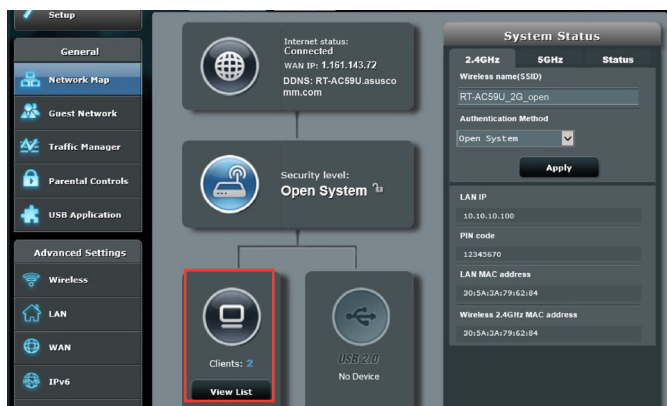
Setup

General

Network Map

Guest Network

Traffic Manager

Parental Controls

USB Application

Advanced Settings

Wireless

LAN

WAN

IPv6

Internet status:
Connected
WAN IP: 1.161.143.72
DDNS: RT-AC59U.asuscomm.com

Security level:
Open System

Clients: 2

View List

USB 2.0
No Device

System Status

| 2.4GHz | 5GHz | Status |
|---|---|---|

Wireless name(SSID)

RT-AC59U_2G_open

Authentication Method

Open System

Apply

LAN IP

10.10.10.100

PIN code

12345670

LAN MAC address

30:5A:3A:79:62:84

Wireless 2.4GHz MAC address

30:5A:3A:79:62:84